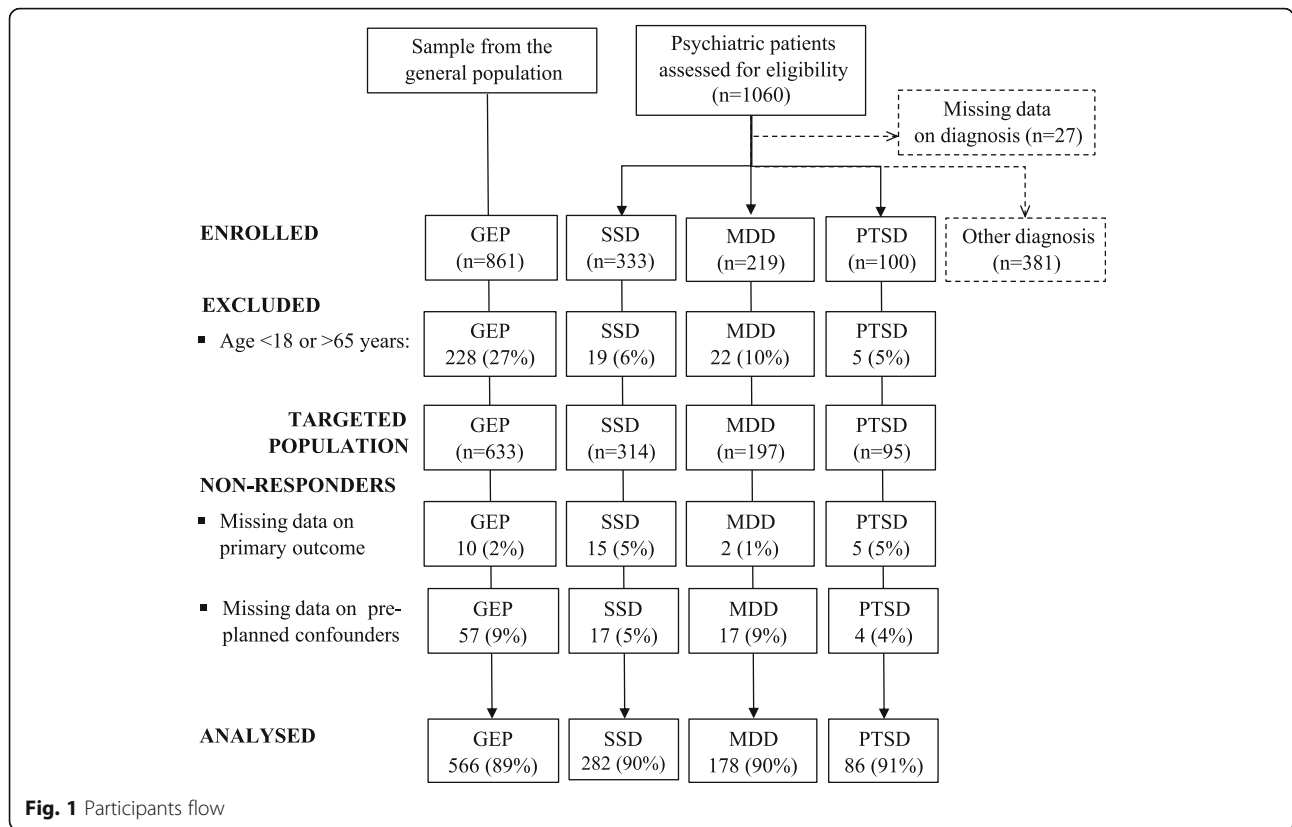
Sample from the general population

Psychiatric patients assessed for eligibility (n=1060)

Missing data on diagnosis (n=27)

ENROLLED

GEP (n=861)

SSD (n=333)

MDD (n=219)

PTSD (n=100)

Other diagnosis (n=381)

EXCLUDED

▪ Age <18 or >65 years:

GEP 228 (27%)

SSD 19 (6%)

MDD 22 (10%)

PTSD 5 (5%)

TARGETED POPULATION

GEP (n=633)

SSD (n=314)

MDD (n=197)

PTSD (n=95)

NON-RESPONDERS

▪ Missing data on primary outcome

GEP 10 (2%)

SSD 15 (5%)

MDD 2 (1%)

PTSD 5 (5%)

▪ Missing data on preplanned confounders

GEP 57 (9%)

SSD 17 (5%)

MDD 17 (9%)

PTSD 4 (4%)

ANALYSED

GEP 566 (89%)

SSD 282 (90%)

MDD 178 (90%)

PTSD 86 (91%)

Fig. 1 Participants flow